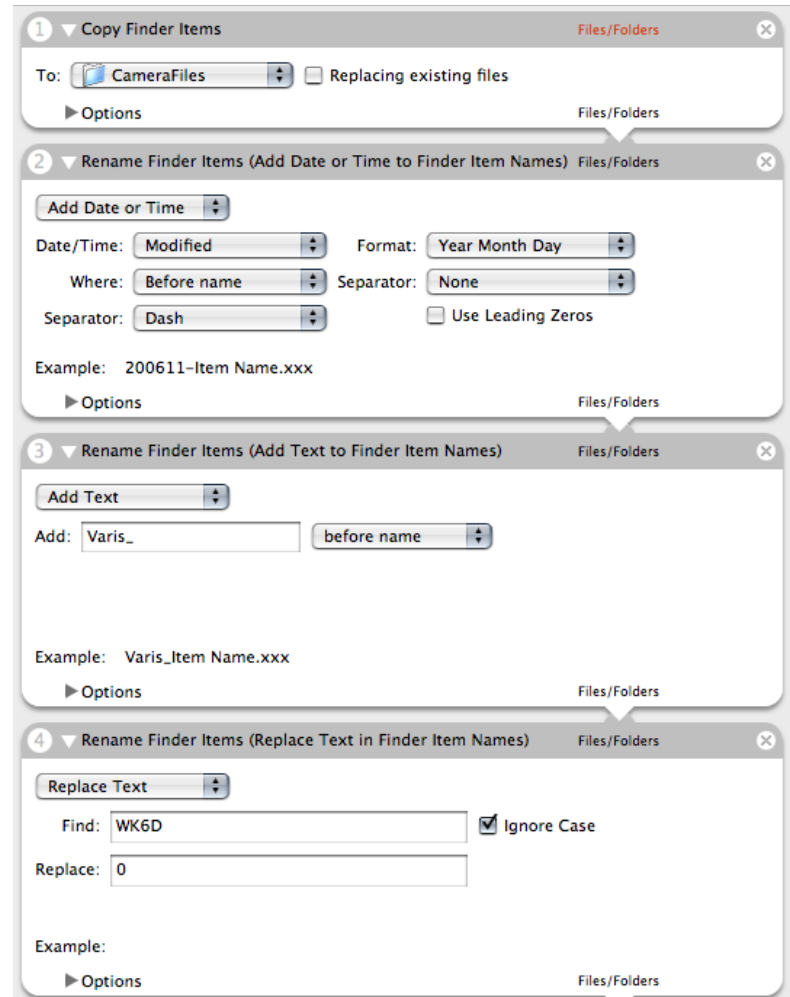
1 Copy Finder Items Files/Folders

To: CameraFiles Replacing existing files

Options Files/Folders

2 Rename Finder Items (Add Date or Time to Finder Item Names) Files/Folders

Add Date or Time

Date/Time: Modified Format: Year Month Day

Where: Before name Separator: None

Separator: Dash Use Leading Zeros

Example: 200611-Item Name.xxx

Options Files/Folders

3 Rename Finder Items (Add Text to Finder Item Names) Files/Folders

Add Text

Add: Varis_ before name

Example: Varis_Item Name.xxx

Options Files/Folders

4 Rename Finder Items (Replace Text in Finder Item Names) Files/Folders

Replace Text

Find: WK6D Ignore Case

Replace: 0

Example:

Options Files/Folders